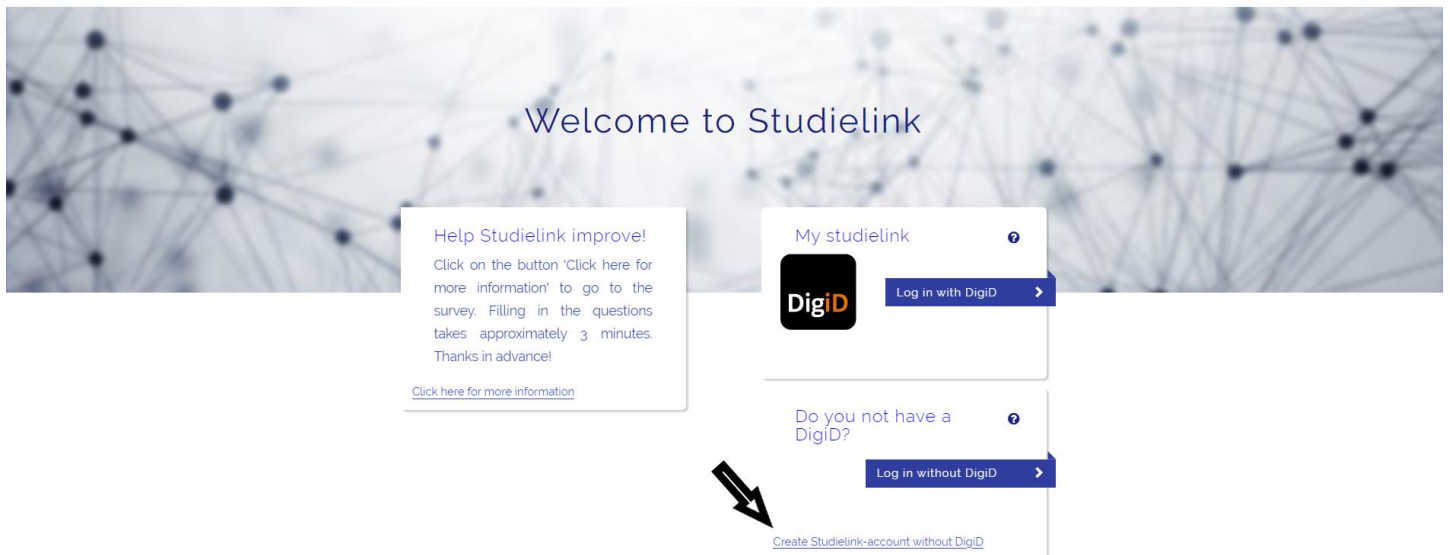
Welcome to Studielink

Help Studielink improve!

Click on the button 'Click here for more information' to go to the survey. Filling in the questions takes approximately 3 minutes. Thanks in advance!

Click here for more information

My studielink

DigiD

Log in with DigiD

Do you not have a DigiD?

Log in without DigiD

Create Studielink-account without DigiD